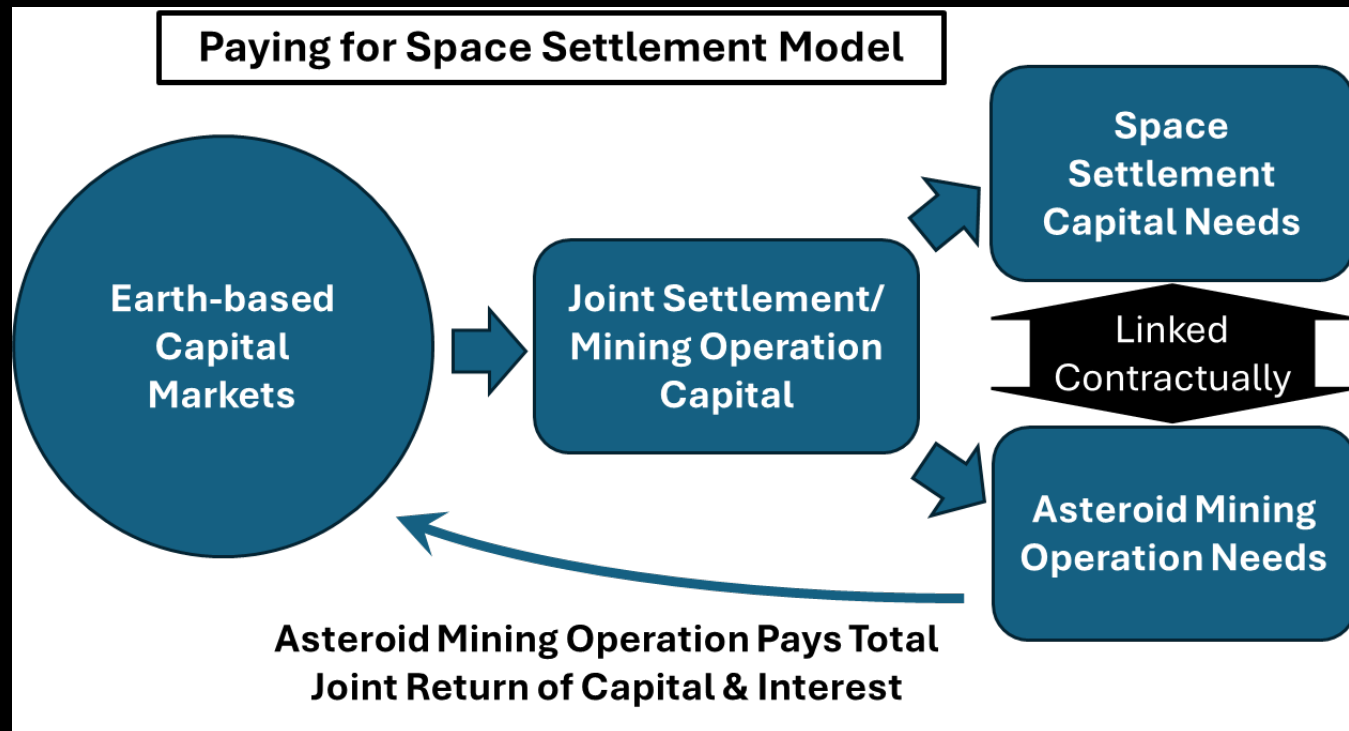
Paying for Space Settlement Model

Earth-based Capital Markets

Joint Settlement/ Mining Operation Capital

Space Settlement Capital Needs

Linked Contractually

Asteroid Mining Operation Needs

Asteroid Mining Operation Pays Total Joint Return of Capital & Interest